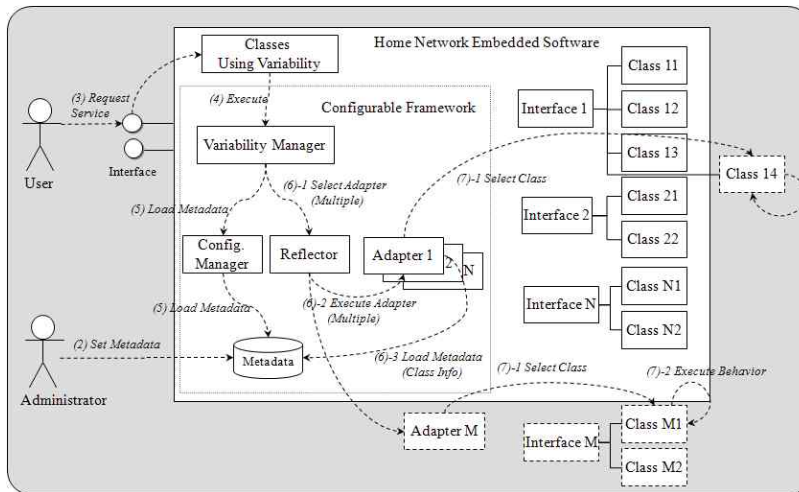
Home Network Embedded Software

Classes Using Variability

(3) Request Service

(4) Execute

Configurable Framework

User

Interface

Variability Manager

(6)-1 Select Adapter (Multiple)

(5) Load Metadata

Config. Manager

Reflector

Adapter 1

2

N

(7)-1 Select Class

Interface 1

Class 11

Class 12

Class 13

Class 14

Interface 2

Class 21

Class 22

Interface N

Class N1

Class N2

(5) Load Metadata

(6)-2 Execute Adapter (Multiple)

Administrator

(2) Set Metadata

Metadata

(6)-3 Load Metadata (Class Info)

(7)-1 Select Class

(7)-2 Execute Behavior

Adapter M

Interface M

Class M1

Class M2